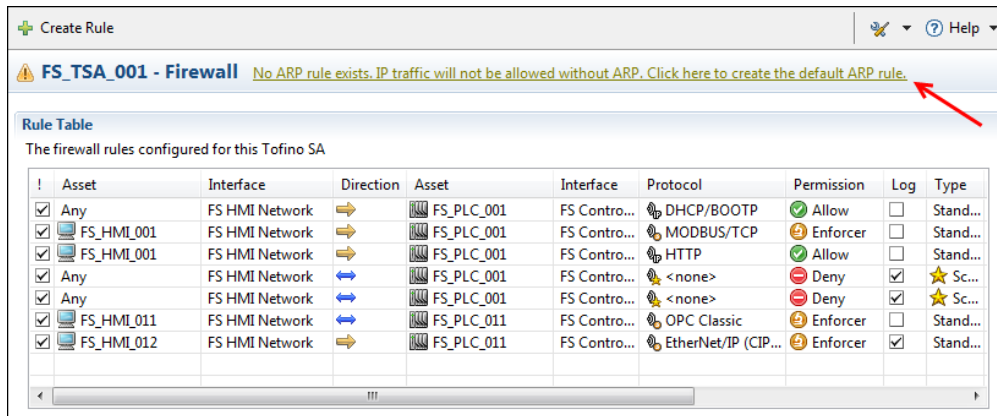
Create Rule

Help

FS_TSA_001 - Firewall No ARP rule exists. IP traffic will not be allowed without ARP. Click here to create the default ARP rule.

Rule Table

The firewall rules configured for this Tofino SA

| ! | Asset | Interface | Direction | Asset | Interface | Protocol | Permission | Log | Type |
|---|---|---|---|---|---|---|---|---|---|
| ☑ | Any | FS HMI Network | | FS_PLC_001 | FS Contro... | DHCP/BOOTP | Allow | ☐ | Stand... |
| ☑ | FS_HMI_001 | FS HMI Network | | FS_PLC_001 | FS Contro... | MODBUS/TCP | Enforcer | ☐ | Stand... |
| ☑ | FS_HMI_001 | FS HMI Network | | FS_PLC_001 | FS Contro... | HTTP | Allow | ☐ | Stand... |
| ☑ | Any | FS HMI Network | | FS_PLC_001 | FS Contro... | <none> | Deny | ☑ | Sc... |
| ☑ | Any | FS HMI Network | | FS_PLC_001 | FS Contro... | <none> | Deny | ☑ | Sc... |
| ☑ | FS_HMI_011 | FS HMI Network | | FS_PLC_011 | FS Contro... | OPC Classic | Enforcer | ☐ | Stand... |
| ☑ | FS_HMI_012 | FS HMI Network | | FS_PLC_011 | FS Contro... | EtherNet/IP (CIP... | Enforcer | ☑ | Stand... |